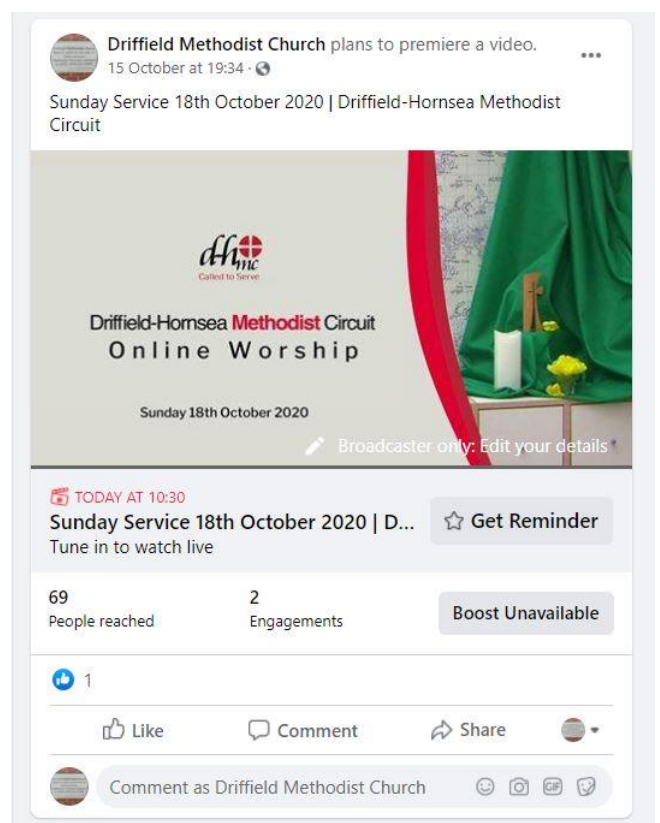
Driffield Methodist Church plans to premiere a video.
15 October at 19:34 ·

Sunday Service 18th October 2020 | Driffield-Hornsea Methodist Circuit

dhmc
Called to Serve

Driffield-Hornsea Methodist Circuit
Online Worship

Sunday 18th October 2020

Broadcaster only: Edit your details

TODAY AT 10:30
Sunday Service 18th October 2020 | D...
Tune in to watch live

Get Reminder

69
People reached

2
Engagements

Boost Unavailable

1

Like

Comment

Share

Comment as Driffield Methodist Church

GIF